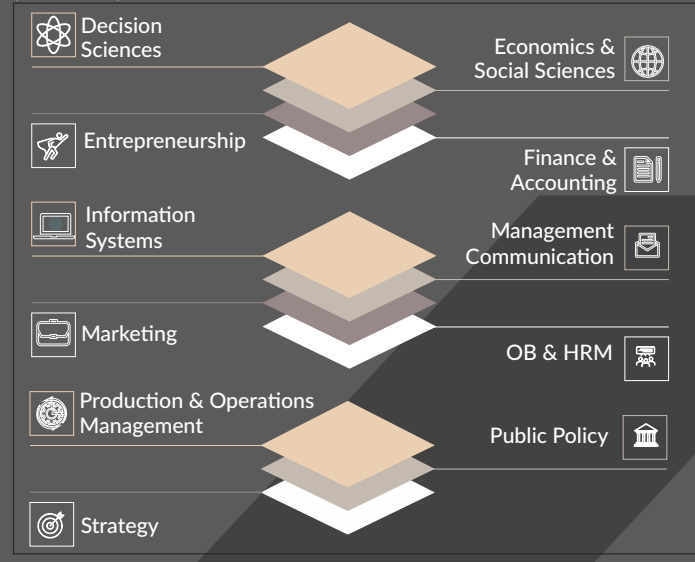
Decision Sciences

Economics & Social Sciences

Entrepreneurship

Finance & Accounting

Information Systems

Management Communication

Marketing

OB & HRM

Production & Operations Management

Public Policy

Strategy